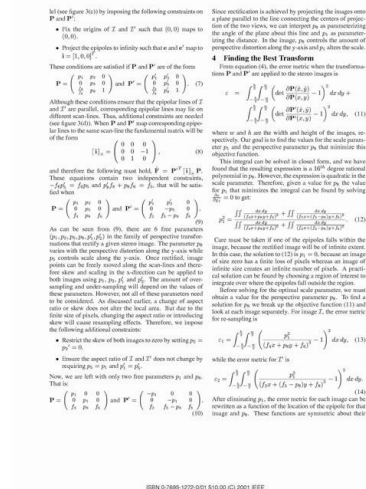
lel (see figure 3(c)) by imposing the following constraints on $\mathbf{P}$ and $\mathbf{P}'$.

• Fix the origins of $\mathcal{I}$ and $\mathcal{I}'$ such that $(0,0)$ maps to $(0,0)$.

• Project the epipoles to infinity such that $\mathbf{e}$ and $\mathbf{e}'$ map to $\tilde{\mathbf{i}} = [1,0,0]^T$.

These conditions are satisfied if $\mathbf{P}$ and $\mathbf{P}'$ are of the form

$$\mathbf{P} = \begin{pmatrix} p_1 & p_2 & 0 \\ 0 & p_3 & 0 \\ f_x & p_6 & 1 \end{pmatrix} \text{ and } \mathbf{P}' = \begin{pmatrix} p_1' & p_2' & 0 \\ 0 & p_3' & 0 \\ f_x' & p_6' & 1 \end{pmatrix}. \quad (7)$$

Although these conditions ensure that the epipolar lines of $\mathcal{I}$ and $\mathcal{I}'$ are parallel, corresponding epipolar lines may lie on different scan-lines. Thus, additional constraints are needed (see figure 3(d)). When $\mathbf{P}$ and $\mathbf{P}'$ map corresponding epipolar lines to the same scan-line the fundamental matrix will be of the form

$$[\tilde{\mathbf{i}}]_\times = \begin{pmatrix} 0 & 0 & 0 \\ 0 & 0 & -1 \\ 0 & 1 & 0 \end{pmatrix}, \quad (8)$$

and therefore the following must hold, $\tilde{\mathbf{F}} = \mathbf{P}'^T[\tilde{\mathbf{i}}]_\times \mathbf{P}$. These equations contain two independent constraints, $-f_x p_3' = f_x' p_3$ and $p_6' f_x + p_3 f_x' = f_x$, that will be satisfied when

$$\mathbf{P} = \begin{pmatrix} p_1 & p_2 & 0 \\ 0 & p_3 & 0 \\ f_x & p_6 & f_x \end{pmatrix} \text{ and } \mathbf{P}' = \begin{pmatrix} p_1' & p_2' & 0 \\ 0 & -p_3 & 0 \\ f_x' & f_x - p_6 & f_x' \end{pmatrix}. \quad (9)$$

As can be seen from (9), there are 6 free parameters $(p_1, p_2, p_3, p_6, p_1', p_2')$ in the family of perspective transformations that rectify a given stereo image. The parameter $p_6$ varies with the perspective distortion along the y-axis while $p_3$ controls scale along the y-axis. Once rectified, image points can be freely moved along the scan-lines and therefore skew and scaling in the x-direction can be applied to both images using $p_1, p_2, p_1'$ and $p_2'$. The amount of over-sampling and under-sampling will depend on the values of these parameters. However, not all of these parameters need to be considered. As discussed earlier, a change of aspect ratio or skew does not alter the local area. But due to the finite size of pixels, changing the aspect ratio or introducing skew will cause resampling effects. Therefore, we impose the following additional constraints:

• Restrict the skew of both images to zero by setting $p_2 = p_2' = 0$.

• Ensure the aspect ratio of $\mathcal{I}$ and $\mathcal{I}'$ does not change by requiring $p_1 = p_3$ and $p_1' = p_3'$.

Now, we are left with only two free parameters $p_3$ and $p_6$. That is:

$$\mathbf{P} = \begin{pmatrix} p_3 & 0 & 0 \\ 0 & p_3 & 0 \\ f_x & p_6 & f_x \end{pmatrix} \text{ and } \mathbf{P}' = \begin{pmatrix} -p_3 & 0 & 0 \\ 0 & -p_3 & 0 \\ f_x' & f_x - p_6 & f_x' \end{pmatrix}. \quad (10)$$

Since rectification is achieved by projecting the images onto a plane parallel to the line connecting the centers of projection of the two views, we can interpret $p_6$ as parameterizing the angle of the plane about this line and $p_3$ as parameterizing the distance. In the image, $p_6$ controls the amount of perspective distortion along the y-axis and $p_3$ alters the scale.

4 Finding the Best Transform

From equation (4), the error metric when the transformations $\mathbf{P}$ and $\mathbf{P}'$ are applied to the stereo images is

$$\varepsilon = \int_{-\frac{h}{2}}^{\frac{h}{2}}\int_{-\frac{w}{2}}^{\frac{w}{2}} \left(\det\left(\frac{\partial \mathbf{P}(x,y)}{\partial \mathbf{x}}\right) - 1\right)^2 dx\,dy + \int_{-\frac{h}{2}}^{\frac{h}{2}}\int_{-\frac{w}{2}}^{\frac{w}{2}} \left(\det\left(\frac{\partial \mathbf{P}'(x,y)}{\partial \mathbf{x}}\right) - 1\right)^2 dx\,dy, \quad (11)$$

where $w$ and $h$ are the width and height of the images, respectively. Our goal is to find the values for the scale parameter $p_3$ and the perspective parameter $p_6$ that minimize this objective function.

This integral can be solved in closed form, and we have found that the resulting expression is a $16^{th}$ degree rational polynomial in $p_6$. However, the expression is quadratic in the scale parameter. Therefore, given a value for $p_6$ the value for $p_3$ that minimizes the integral can be found by solving $\frac{\partial \varepsilon}{\partial p_3} = 0$ to get:

$$p_3^2 = \frac{\iint \frac{dx\,dy}{(f_x x + p_6 y + f_x)^3} + \iint \frac{dx\,dy}{(f_x' x + (f_x - p_6)y + f_x')^3}}{\iint \frac{dx\,dy}{(f_x x + p_6 y + f_x)^6} + \iint \frac{dx\,dy}{(f_x' x + (f_x - p_6)y + f_x')^6}} \quad (12)$$

Care must be taken if one of the epipoles falls within the image, because the rectified image will be of infinite extent. In this case, the solution to (12) is $p_3 = 0$, because an image of size zero has a finite loss of pixels whereas an image of infinite size creates an infinite number of pixels. A practical solution can be found by choosing a region of interest to integrate over where the epipoles fall outside the region.

Before solving for the optimal scale parameter, we must obtain a value for the perspective parameter $p_6$. To find a solution for $p_6$ we break up the objective function (11) and look at each image separately. For image $\mathcal{I}$, the error metric for re-sampling is

$$\varepsilon_1 = \int_{-\frac{h}{2}}^{\frac{h}{2}}\int_{-\frac{w}{2}}^{\frac{w}{2}} \left(\frac{p_3^2}{(f_x x + p_6 y + f_x)^3} - 1\right)^2 dx\,dy, \quad (13)$$

while the error metric for $\mathcal{I}'$ is

$$\varepsilon_2 = \int_{-\frac{h}{2}}^{\frac{h}{2}}\int_{-\frac{w}{2}}^{\frac{w}{2}} \left(\frac{p_3^2}{(f_x' x + (f_x - p_6)y + f_x')^3} - 1\right)^2 dx\,dy. \quad (14)$$

After eliminating $p_3$, the error metric for each image can be rewritten as a function of the location of the epipole for that image and $p_6$. These functions are symmetric about their

ISSN 0-7695-1272-0/01 $10.00 (C) 2001 IEEE